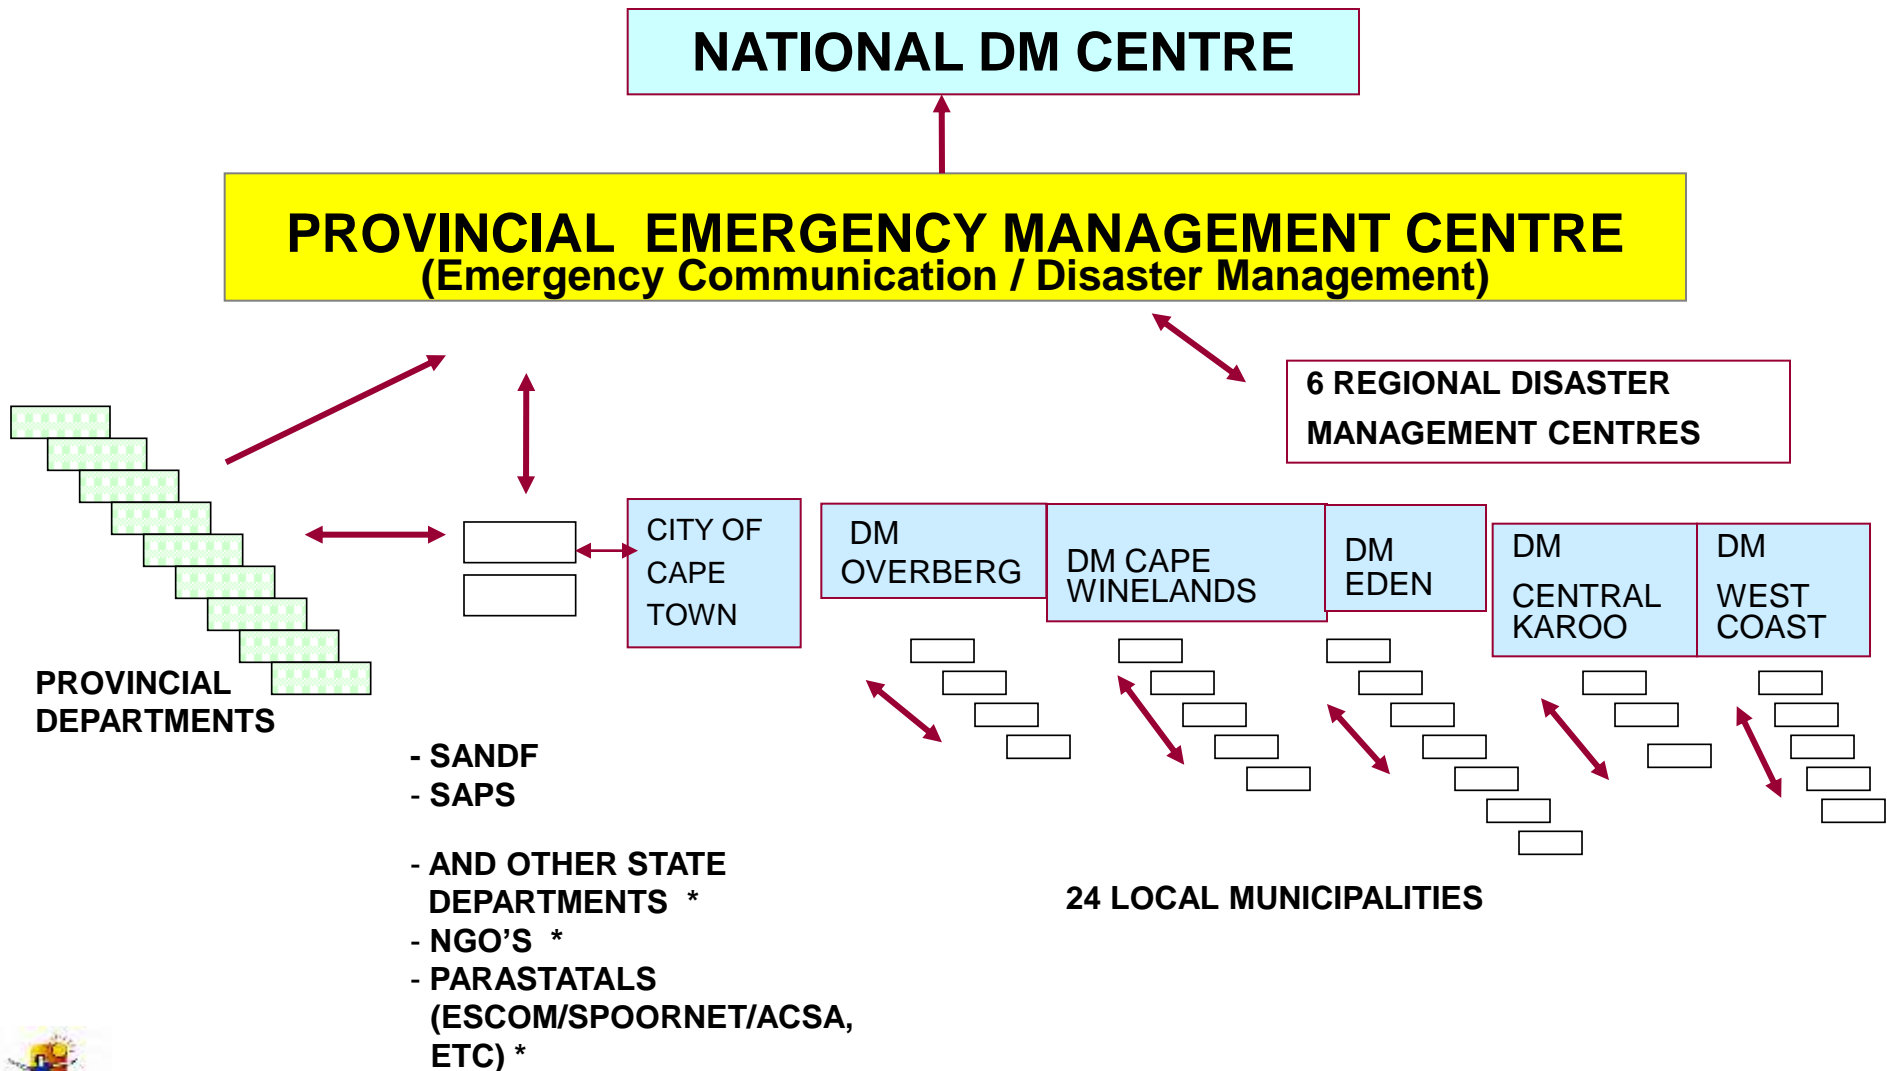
NATIONAL DM CENTRE

PROVINCIAL EMERGENCY MANAGEMENT CENTRE
(Emergency Communication / Disaster Management)

6 REGIONAL DISASTER MANAGEMENT CENTRES

PROVINCIAL DEPARTMENTS

CITY OF CAPE TOWN

DM OVERBERG

DM CAPE WINELANDS

DM EDEN

DM CENTRAL KAROO

DM WEST COAST

- SANDF
- SAPS

- AND OTHER STATE DEPARTMENTS *
- NGO'S *
- PARASTATALS (ESCOM/SPOORNET/ACSA, ETC) *

24 LOCAL MUNICIPALITIES